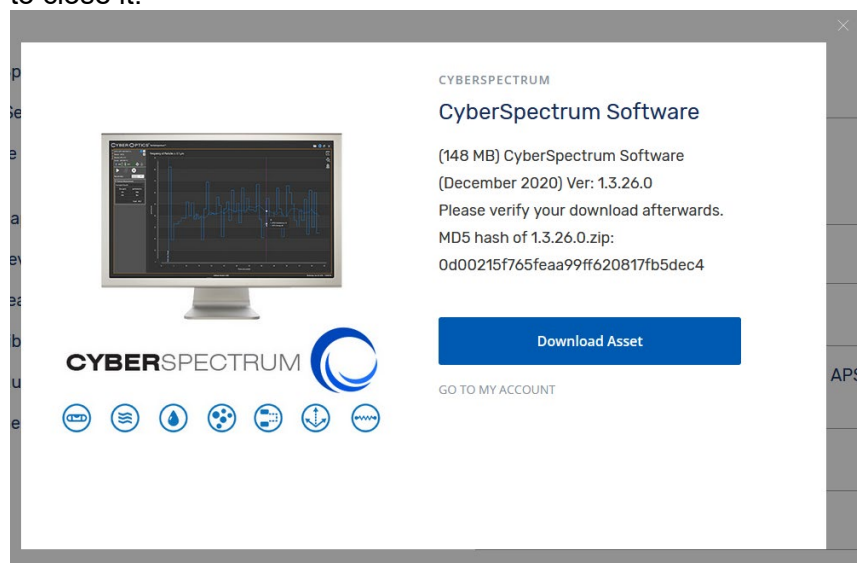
to close it.

CYBERSPECTRUM

CyberSpectrum Software

(148 MB) CyberSpectrum Software (December 2020) Ver: 1.3.26.0
Please verify your download afterwards.
MD5 hash of 1.3.26.0.zip:
0d00215f765feaa99ff620817fb5dec4

Download Asset

GO TO MY ACCOUNT

CYBERSPECTRUM

APS